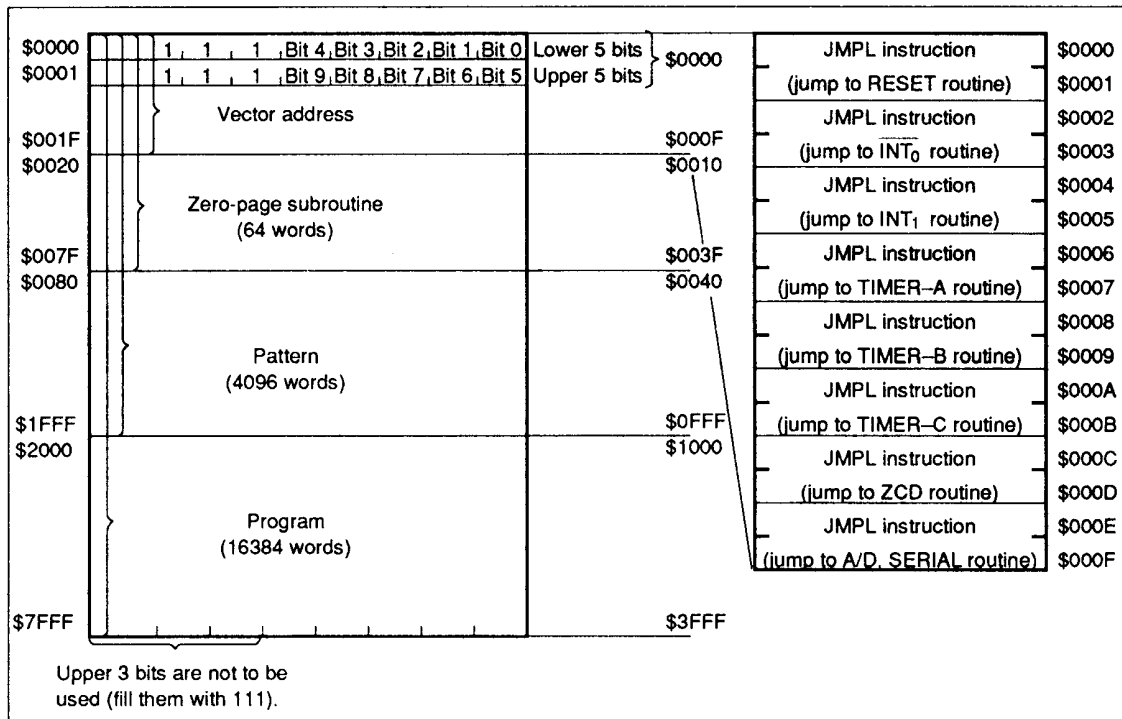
$0000 | 1 | 1 | 1 | Bit 4 | Bit 3 | Bit 2 | Bit 1 | Bit 0 | Lower 5 bits
$0001 | 1 | 1 | 1 | Bit 9 | Bit 8 | Bit 7 | Bit 6 | Bit 5 | Upper 5 bits
$0000

Vector address

$001F
$000F
$0020
$0010

Zero-page subroutine
(64 words)

$007F
$003F
$0080
$0040

Pattern
(4096 words)

$1FFF
$0FFF
$2000
$1000

Program
(16384 words)

$7FFF
$3FFF

Upper 3 bits are not to be used (fill them with 111).

| | |
|---|---|
| JMPL instruction | $0000 |
| (jump to RESET routine) | $0001 |
| JMPL instruction | $0002 |
| (jump to $\overline{INT_0}$ routine) | $0003 |
| JMPL instruction | $0004 |
| (jump to $INT_1$ routine) | $0005 |
| JMPL instruction | $0006 |
| (jump to TIMER–A routine) | $0007 |
| JMPL instruction | $0008 |
| (jump to TIMER–B routine) | $0009 |
| JMPL instruction | $000A |
| (jump to TIMER–C routine) | $000B |
| JMPL instruction | $000C |
| (jump to ZCD routine) | $000D |
| JMPL instruction | $000E |
| (jump to A/D, SERIAL routine) | $000F |